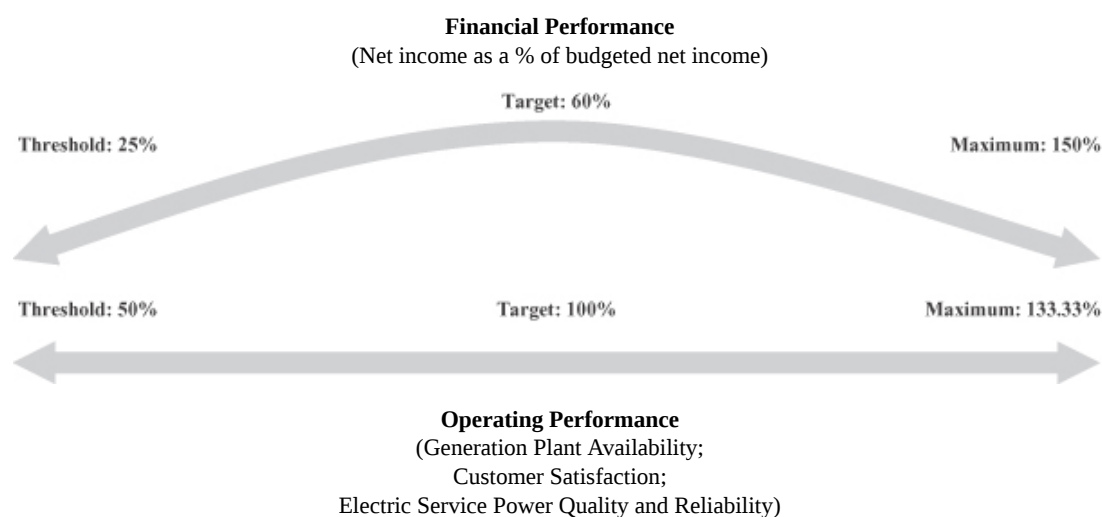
**Financial Performance**
(Net income as a % of budgeted net income)

Target: 60%

Threshold: 25%

Maximum: 150%

Threshold: 50%

Target: 100%

Maximum: 133.33%

**Operating Performance**
(Generation Plant Availability;
Customer Satisfaction;
Electric Service Power Quality and Reliability)